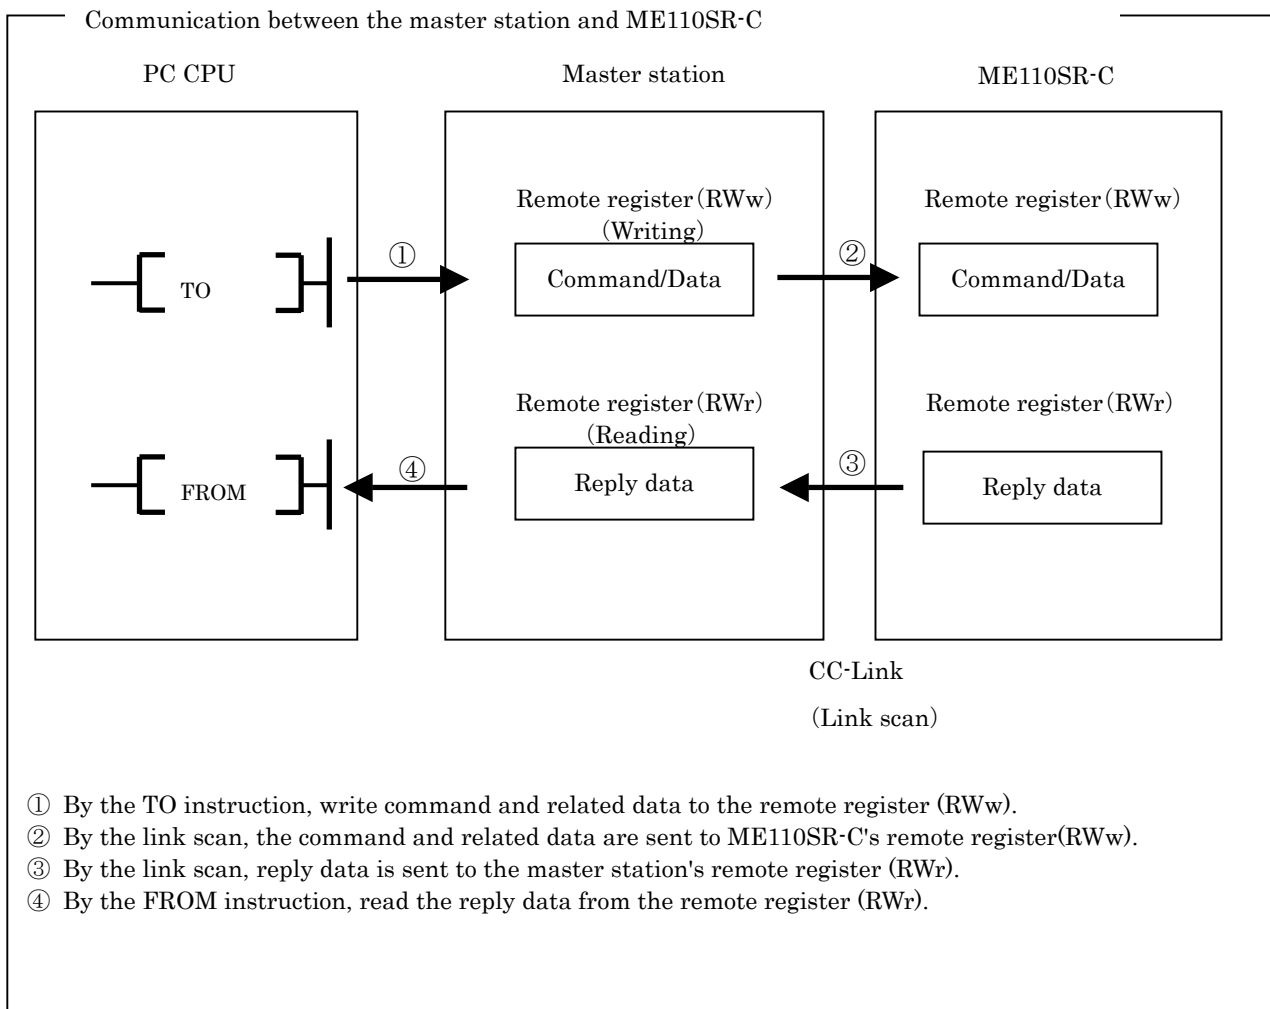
Communication between the master station and ME110SR-C

PC CPU

Master station

ME110SR-C

Remote register (RWw)
(Writing)

Remote register (RWw)

①

TO

Command/Data

②

Command/Data

Remote register (RWr)
(Reading)

Remote register (RWr)

④

FROM

Reply data

③

Reply data

CC-Link

(Link scan)

① By the TO instruction, write command and related data to the remote register (RWw).
② By the link scan, the command and related data are sent to ME110SR-C's remote register(RWw).
③ By the link scan, reply data is sent to the master station's remote register (RWr).
④ By the FROM instruction, read the reply data from the remote register (RWr).